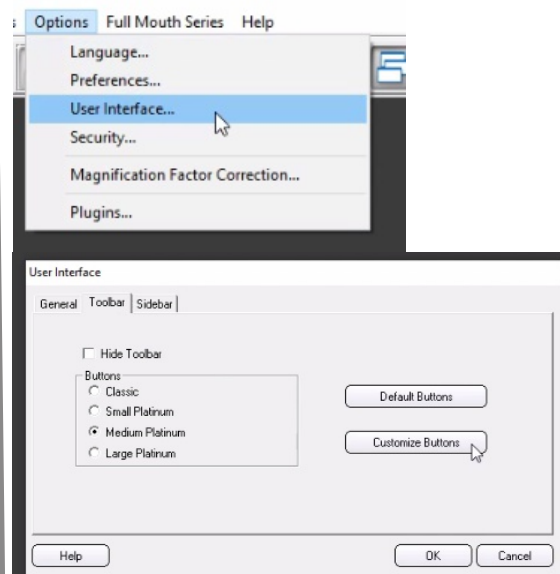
s Options Full Mouth Series Help

Language...
Preferences...
User Interface...
Security...
Magnification Factor Correction...
Plugins...

User Interface

General Toolbar Sidebar

Hide Toolbar
Buttons
Classic
Small Platinum
Medium Platinum
Large Platinum

Default Buttons
Customize Buttons

Help
OK
Cancel